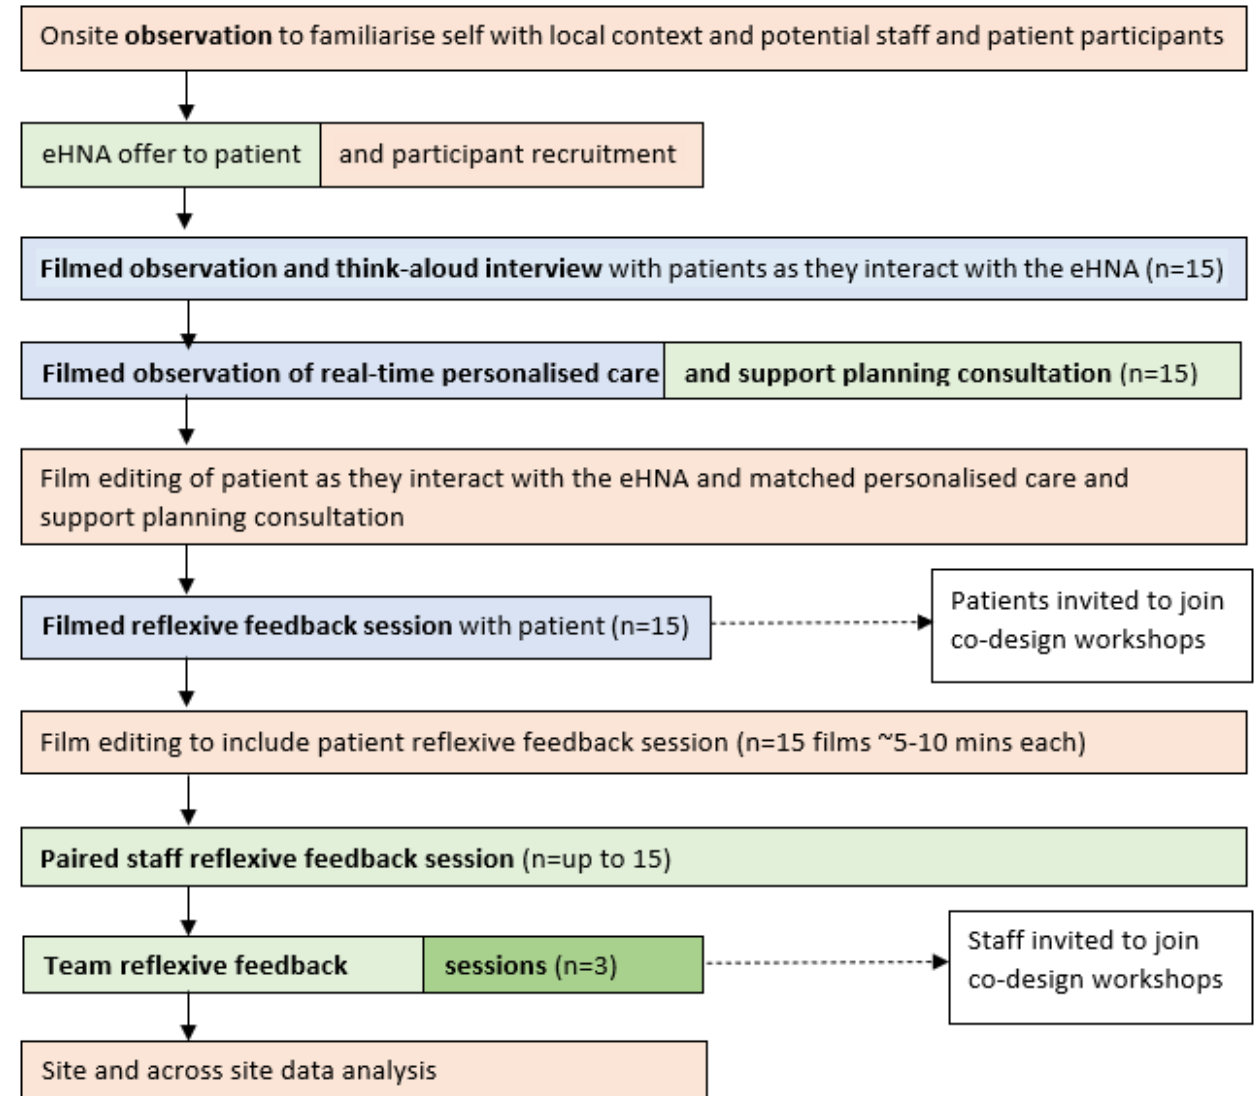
Onsite observation to familiarise self with local context and potential staff and patient participants

eHNA offer to patient and participant recruitment

Filmed observation and think-aloud interview with patients as they interact with the eHNA (n=15)

Filmed observation of real-time personalised care and support planning consultation (n=15)

Film editing of patient as they interact with the eHNA and matched personalised care and support planning consultation

Filmed reflexive feedback session with patient (n=15)

Patients invited to join co-design workshops

Film editing to include patient reflexive feedback session (n=15 films ~5-10 mins each)

Paired staff reflexive feedback session (n=up to 15)

Team reflexive feedback sessions (n=3)

Staff invited to join co-design workshops

Site and across site data analysis